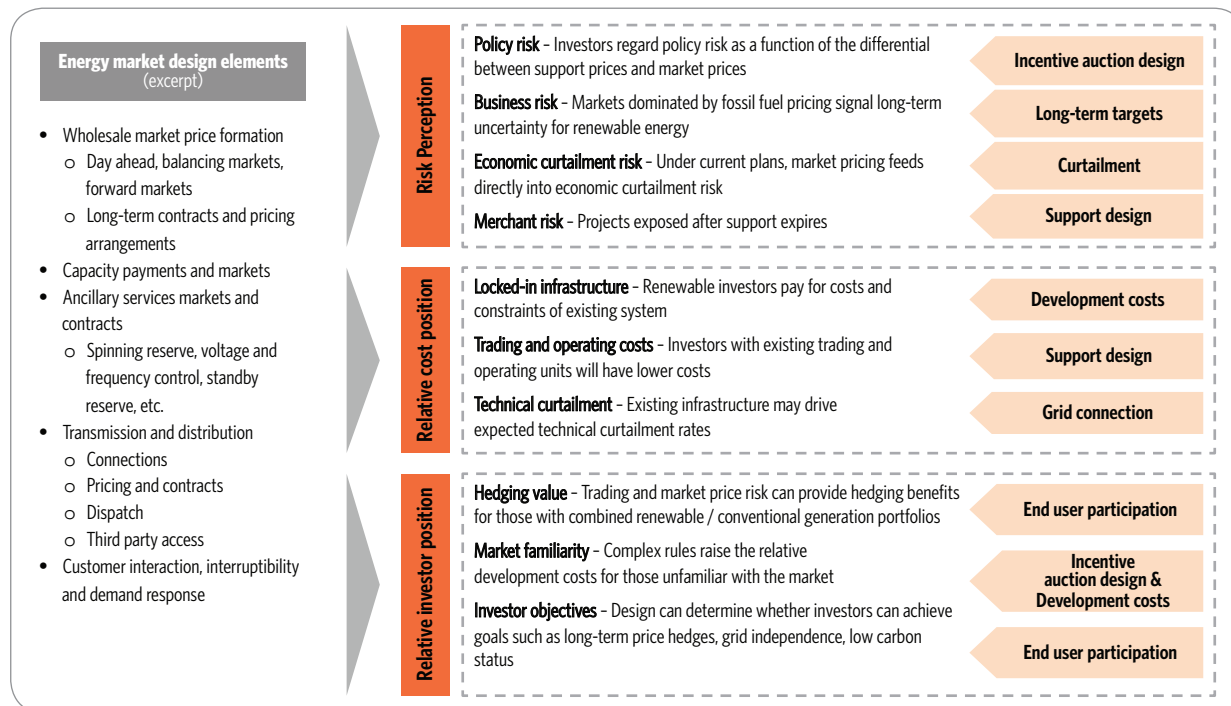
Energy market design elements
(excerpt)

- Wholesale market price formation
  - o Day ahead, balancing markets, forward markets
  - o Long-term contracts and pricing arrangements
- Capacity payments and markets
- Ancillary services markets and contracts
  - o Spinning reserve, voltage and frequency control, standby reserve, etc.
- Transmission and distribution
  - o Connections
  - o Pricing and contracts
  - o Dispatch
  - o Third party access
- Customer interaction, interruptibility and demand response

Risk Perception

Policy risk – Investors regard policy risk as a function of the differential between support prices and market prices

Incentive auction design

Business risk – Markets dominated by fossil fuel pricing signal long-term uncertainty for renewable energy

Long-term targets

Economic curtailment risk – Under current plans, market pricing feeds directly into economic curtailment risk

Curtailment

Merchant risk – Projects exposed after support expires

Support design

Relative cost position

Locked-in infrastructure – Renewable investors pay for costs and constraints of existing system

Development costs

Trading and operating costs – Investors with existing trading and operating units will have lower costs

Support design

Technical curtailment – Existing infrastructure may drive expected technical curtailment rates

Grid connection

Relative investor position

Hedging value – Trading and market price risk can provide hedging benefits for those with combined renewable / conventional generation portfolios

End user participation

Market familiarity – Complex rules raise the relative development costs for those unfamiliar with the market

Incentive auction design & Development costs

Investor objectives – Design can determine whether investors can achieve goals such as long-term price hedges, grid independence, low carbon status

End user participation